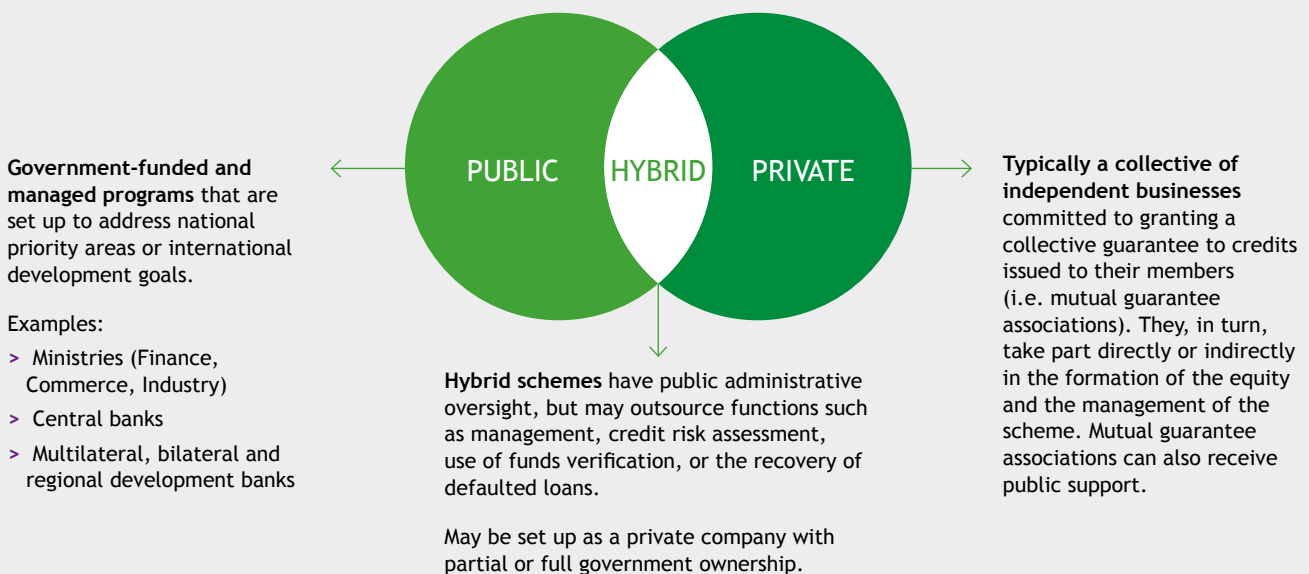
PUBLIC HYBRID PRIVATE

**Government-funded and managed programs** that are set up to address national priority areas or international development goals.

Examples:

> Ministries (Finance, Commerce, Industry)

> Central banks

> Multilateral, bilateral and regional development banks

**Hybrid schemes** have public administrative oversight, but may outsource functions such as management, credit risk assessment, use of funds verification, or the recovery of defaulted loans.

May be set up as a private company with partial or full government ownership.

**Typically a collective of independent businesses** committed to granting a collective guarantee to credits issued to their members (i.e. mutual guarantee associations). They, in turn, take part directly or indirectly in the formation of the equity and the management of the scheme. Mutual guarantee associations can also receive public support.